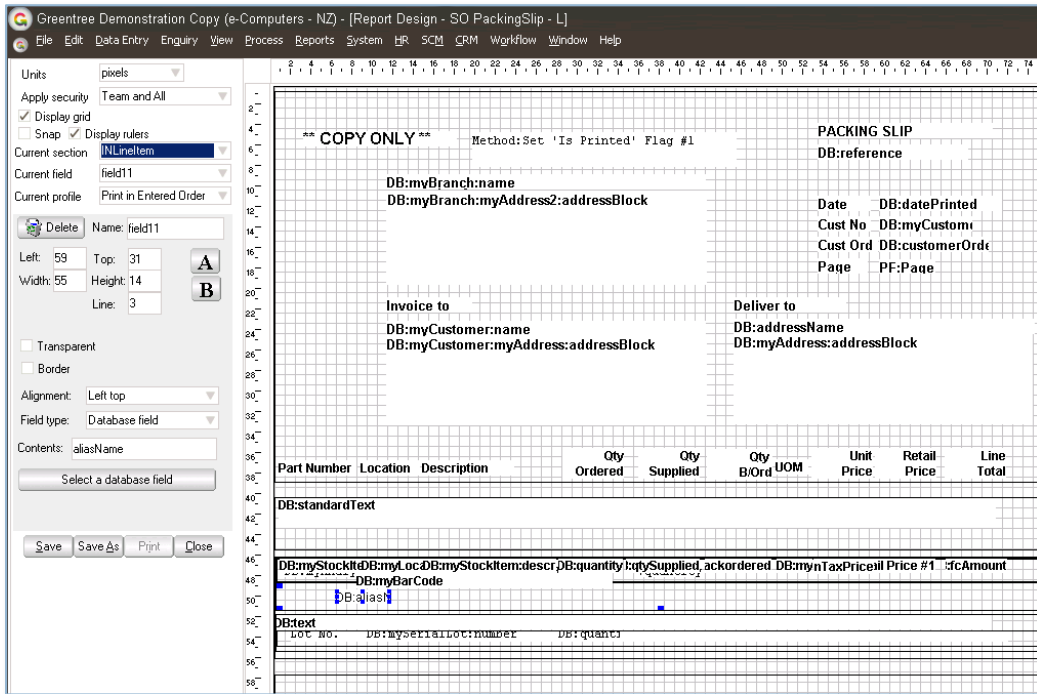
Greentree Demonstration Copy (e-Computers - NZ) - [Report Design - SO PackingSlip - L]

File Edit Data Entry Enquiry View Process Reports System HR SCM CRM Workflow Window Help

Units pixels
Apply security Team and All
✓ Display grid
Snap ✓ Display rulers
Current section INLineItem
Current field field11
Current profile Print in Entered Order

Delete Name: field11
Left: 59 Top: 31
Width: 55 Height: 14
Line: 3
A
B

Transparent
Border
Alignment: Left top
Field type: Database field
Contents: aliasName
Select a database field

Save Save As Print Close

2 4 6 8 10 12 14 16 18 20 22 24 26 28 30 32 34 36 38 40 42 44 46 48 50 52 54 56 58 60 62 64 66 68 70 72 74

** COPY ONLY ** Method:Set 'Is Printed' Flag #1
PACKING SLIP
DB:reference
DB:myBranch:name
DB:myBranch:myAddress2:addressBlock
Date DB:datePrinted
Cust No DB:myCustom
Cust Ord DB:customerOrde
Page PF:Page
Invoice to
DB:myCustomer:name
DB:myCustomer:myAddress:addressBlock
Deliver to
DB:addressName
DB:myAddress:addressBlock

| Part Number | Location | Description | Qty Ordered | Qty Supplied | Qty B/Ord | UOM | Unit Price | Retail Price | Line Total |
|---|---|---|---|---|---|---|---|---|---|

DB:standardText
DB:myStockIteDB:myLocaDB:myStockItem:descrDB:quantity:qtySupplied ackordered DB:mynTaxPriceil Price #1 :fcAmount
DB:myBarCode
DB:aliasN
DB:text
Lot No. DB:mySerialLot:number DB:quanti